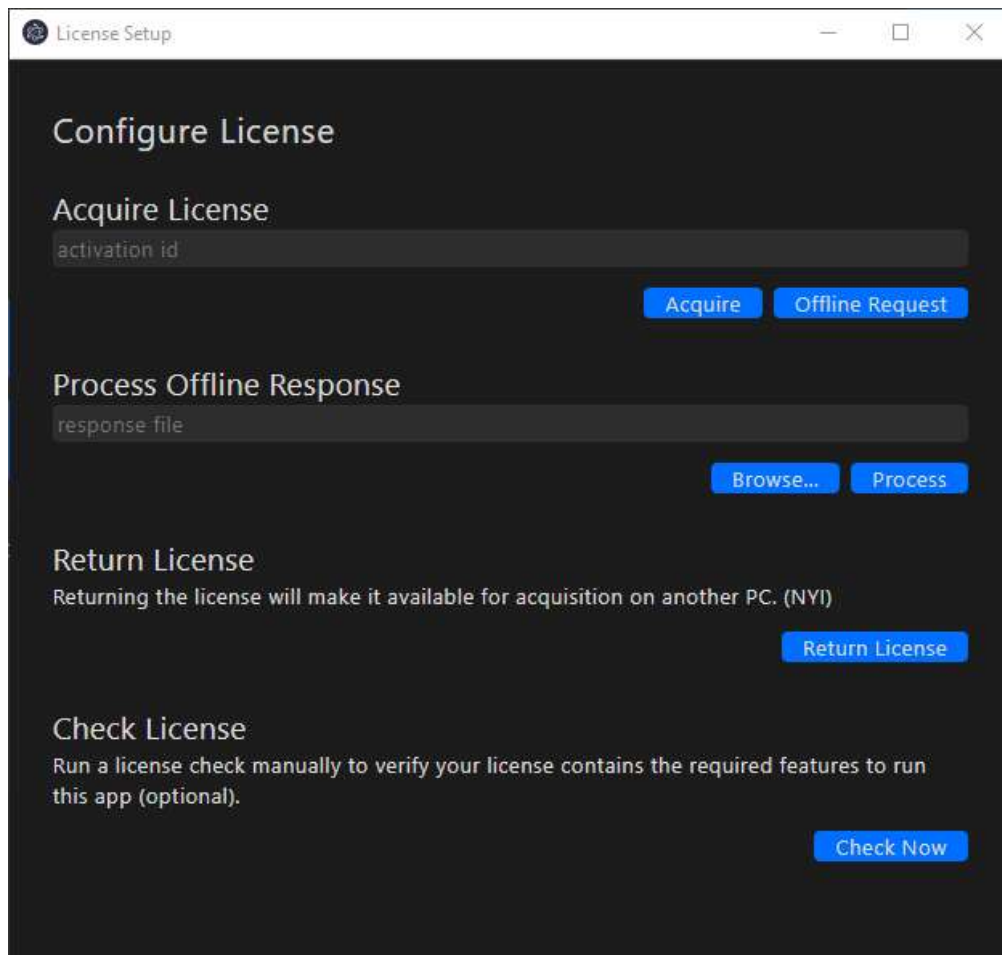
License Setup

Configure License

Acquire License

activation id

Acquire Offline Request

Process Offline Response

response file

Browse... Process

Return License

Returning the license will make it available for acquisition on another PC. (NYI)

Return License

Check License

Run a license check manually to verify your license contains the required features to run this app (optional).

Check Now